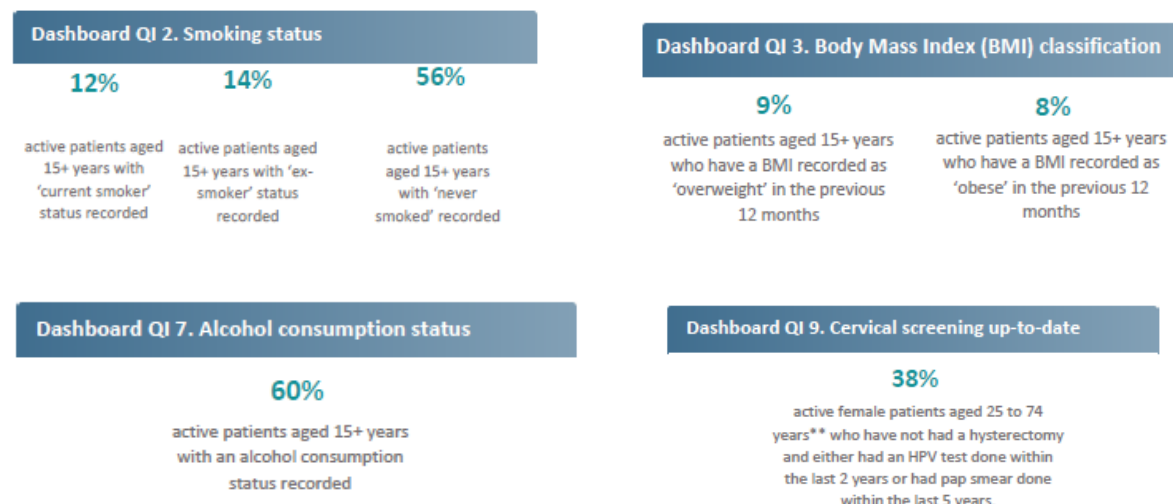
Dashboard QI 2. Smoking status

12%

active patients aged 15+ years with 'current smoker' status recorded

14%

active patients aged 15+ years with 'ex-smoker' status recorded

56%

active patients aged 15+ years with 'never smoked' recorded

Dashboard QI 3. Body Mass Index (BMI) classification

9%

active patients aged 15+ years who have a BMI recorded as 'overweight' in the previous 12 months

8%

active patients aged 15+ years who have a BMI recorded as 'obese' in the previous 12 months

Dashboard QI 7. Alcohol consumption status

60%

active patients aged 15+ years with an alcohol consumption status recorded

Dashboard QI 9. Cervical screening up-to-date

38%

active female patients aged 25 to 74 years** who have not had a hysterectomy and either had an HPV test done within the last 2 years or had pap smear done within the last 5 years